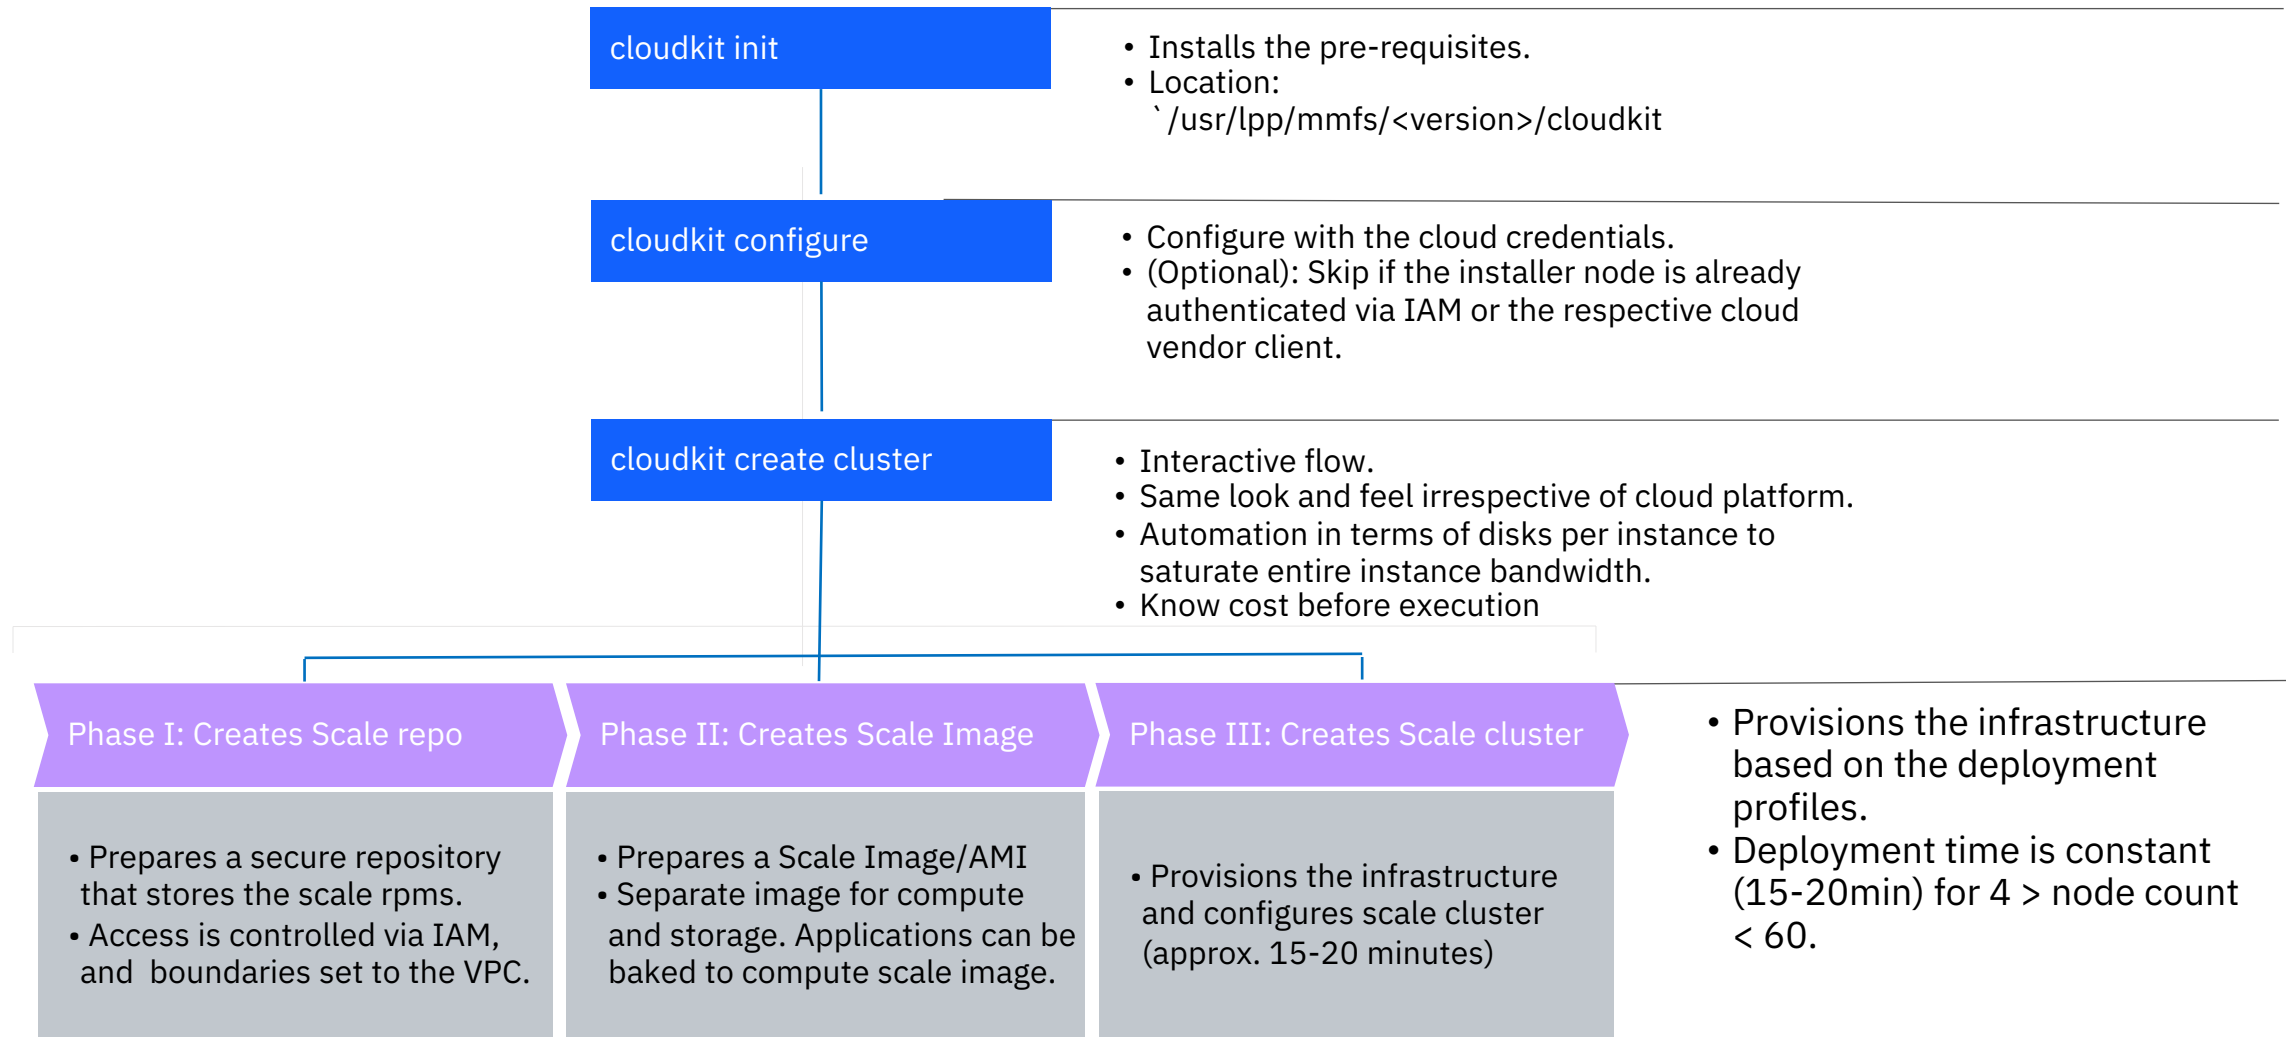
cloudkit init

• Installs the pre-requisites.
• Location: `/usr/lpp/mmfs/<version>/cloudkit

cloudkit configure

• Configure with the cloud credentials.
• (Optional): Skip if the installer node is already authenticated via IAM or the respective cloud vendor client.

cloudkit create cluster

• Interactive flow.
• Same look and feel irrespective of cloud platform.
• Automation in terms of disks per instance to saturate entire instance bandwidth.
• Know cost before execution

Phase I: Creates Scale repo

• Prepares a secure repository that stores the scale rpms.
• Access is controlled via IAM, and boundaries set to the VPC.

Phase II: Creates Scale Image

• Prepares a Scale Image/AMI
• Separate image for compute and storage. Applications can be baked to compute scale image.

Phase III: Creates Scale cluster

• Provisions the infrastructure and configures scale cluster (approx. 15-20 minutes)

• Provisions the infrastructure based on the deployment profiles.
• Deployment time is constant (15-20min) for 4 > node count < 60.